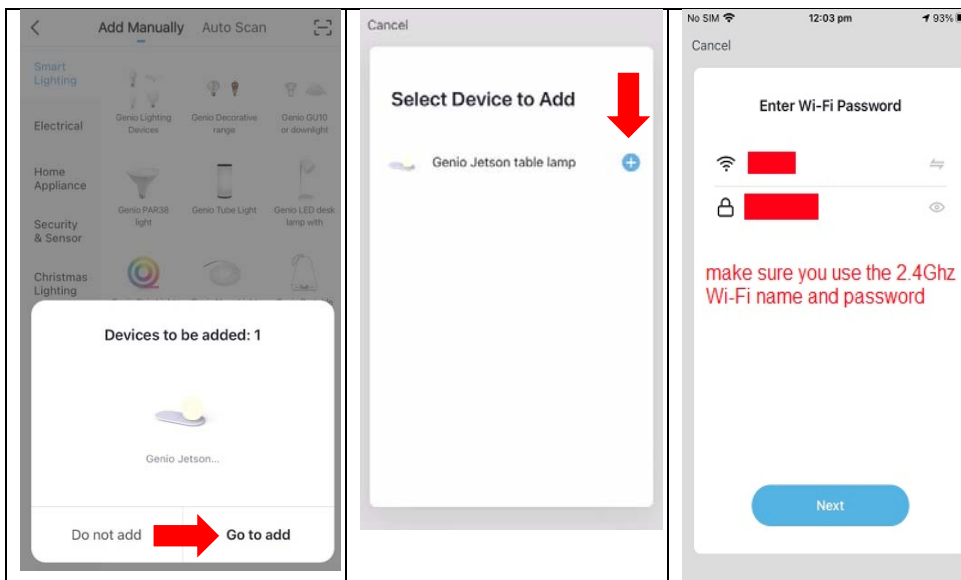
Add Manually Auto Scan

Smart Lighting

Electrical

Home Appliance

Security & Sensor

Christmas Lighting

Genio Lighting Devices

Genio Decorative range

Genio GU10 or downlight

Genio PAR38 light

Genio Tube Light

Genio LED desk lamp with

Devices to be added: 1

Genio Jetson...

Do not add

Go to add

Cancel

Select Device to Add

Genio Jetson table lamp

No SIM 12:03 pm 93%

Cancel

Enter Wi-Fi Password

make sure you use the 2.4Ghz Wi-Fi name and password

Next